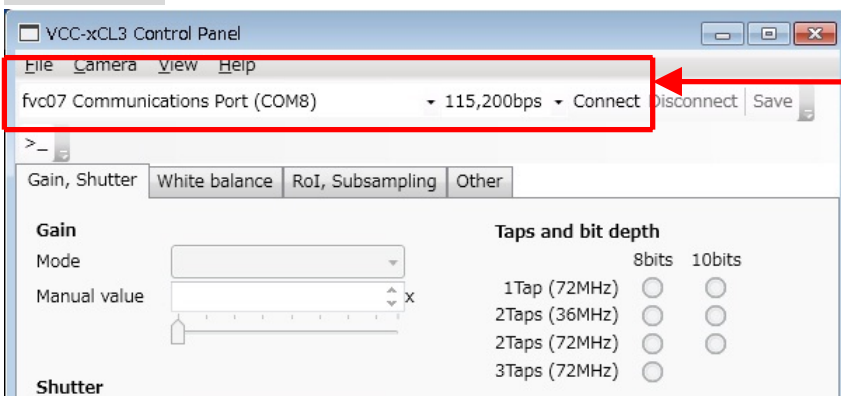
VCC-xCL3 Control Panel

File Camera View Help

fvc07 Communications Port (COM8) 115,200bps Connect Disconnect Save

>_

Gain, Shutter | White balance | RoI, Subsampling | Other

Gain

Mode

Manual value x

Shutter

Taps and bit depth

| | 8bits | 10bits |
|---|---|---|
| 1Tap (72MHz) | | |
| 2Taps (36MHz) | | |
| 2Taps (72MHz) | | |
| 3Taps (72MHz) | | |